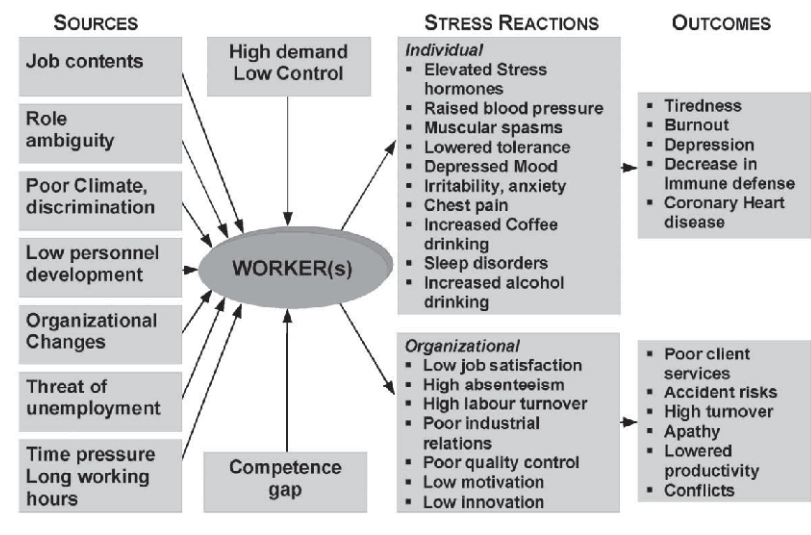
SOURCES

STRESS REACTIONS

OUTCOMES

Job contents

Role ambiguity

Poor Climate, discrimination

Low personnel development

Organizational Changes

Threat of unemployment

Time pressure Long working hours

High demand Low Control

WORKER(s)

Competence gap

*Individual*
- Elevated Stress hormones
- Raised blood pressure
- Muscular spasms
- Lowered tolerance
- Depressed Mood
- Irritability, anxiety
- Chest pain
- Increased Coffee drinking
- Sleep disorders
- Increased alcohol drinking

- Tiredness
- Burnout
- Depression
- Decrease in Immune defense
- Coronary Heart disease

*Organizational*
- Low job satisfaction
- High absenteeism
- High labour turnover
- Poor industrial relations
- Poor quality control
- Low motivation
- Low innovation

- Poor client services
- Accident risks
- High turnover
- Apathy
- Lowered productivity
- Conflicts